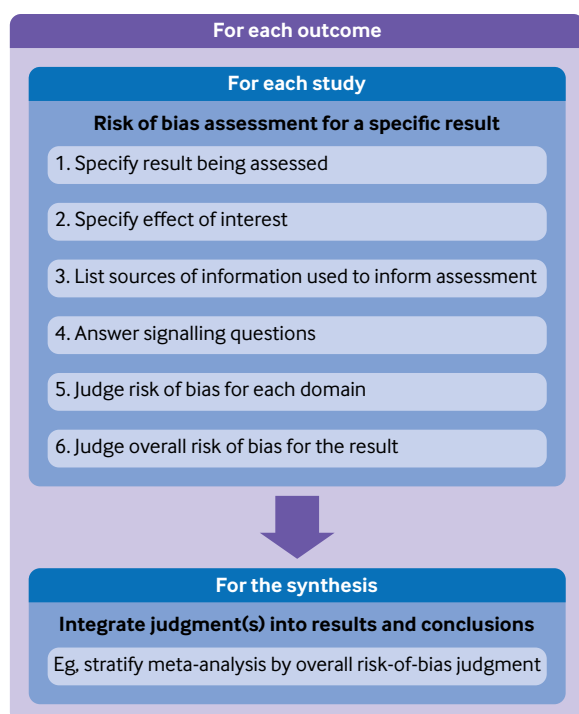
For each outcome

For each study

Risk of bias assessment for a specific result

1. Specify result being assessed

2. Specify effect of interest

3. List sources of information used to inform assessment

4. Answer signalling questions

5. Judge risk of bias for each domain

6. Judge overall risk of bias for the result

For the synthesis

Integrate judgment(s) into results and conclusions

Eg, stratify meta-analysis by overall risk-of-bias judgment